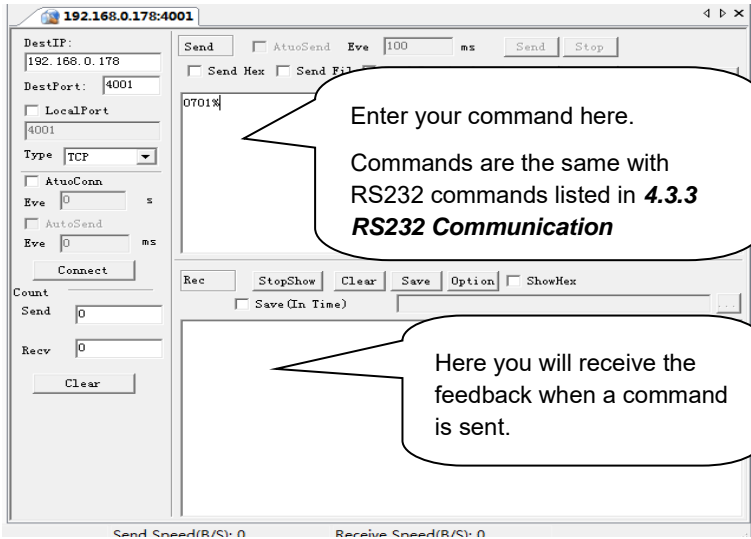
192.168.0.178:4001

DestIP:
192.168.0.178
DestPort: 4001
LocalPort
4001
Type TCP
AtuoConn
Eve 0 s
AutoSend
Eve 0 ms
Connect
Count
Send 0
Recv 0
Clear

Send AtuoSend Eve 100 ms Send Stop
Send Hex Send Fil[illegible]

0701%

Enter your command here.

Commands are the same with RS232 commands listed in ***4.3.3 RS232 Communication***

Rec StopShow Clear Save Option ShowHex
Save(In Time)

Here you will receive the feedback when a command is sent.

Send Speed(B/S): 0 Receive Speed(B/S): 0